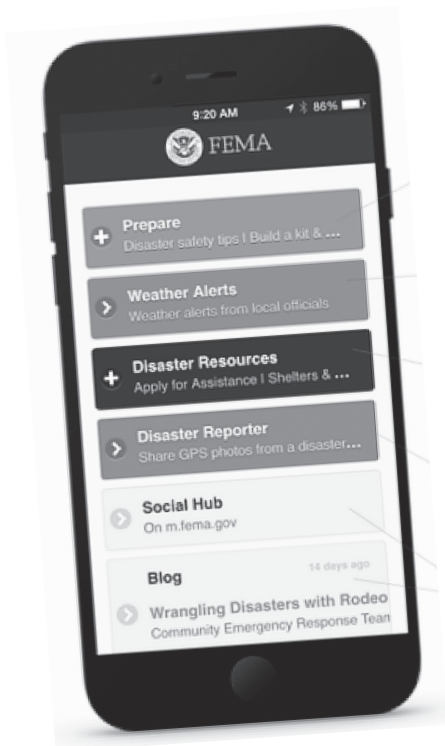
9:20 AM
86%

FEMA

Prepare
Disaster safety tips I Build a kit & ...

Weather Alerts
Weather alerts from local officials

Disaster Resources
Apply for Assistance I Shelters & ...

Disaster Reporter
Share GPS photos from a disaster...

Social Hub
On m.fema.gov

Blog
14 days ago
Wrangling Disasters with Rodeo
Community Emergency Response Tean